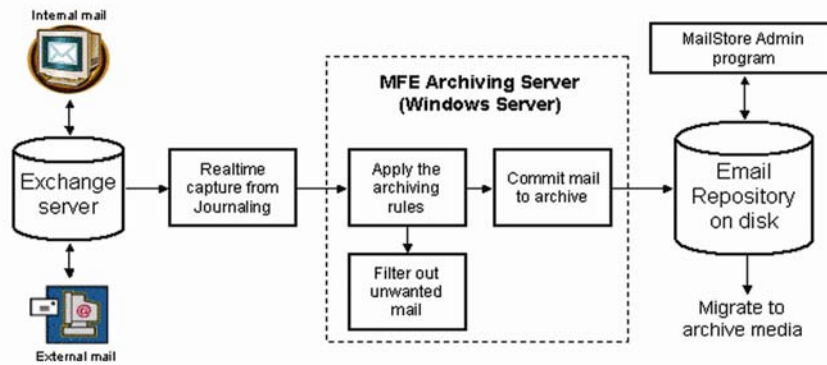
Internal mail

Exchange server

External mail

Realtime capture from Journaling

MFE Archiving Server (Windows Server)

Apply the archiving rules

Commit mail to archive

Filter out unwanted mail

MailStore Admin program

Email Repository on disk

Migrate to archive media